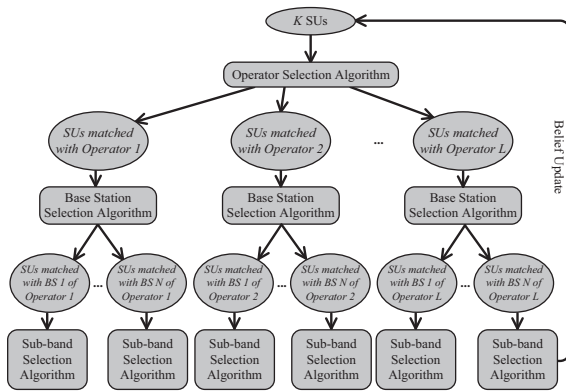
$K$ SUs

Operator Selection Algorithm

SUs matched with Operator 1

SUs matched with Operator 2

...

SUs matched with Operator L

Belief Update

Base Station Selection Algorithm

Base Station Selection Algorithm

Base Station Selection Algorithm

SUs matched with BS 1 of Operator 1

...

SUs matched with BS N of Operator 1

SUs matched with BS 1 of Operator 2

...

SUs matched with BS N of Operator 2

SUs matched with BS 1 of Operator L

...

SUs matched with BS N of Operator L

Sub-band Selection Algorithm

Sub-band Selection Algorithm

Sub-band Selection Algorithm

Sub-band Selection Algorithm

Sub-band Selection Algorithm

Sub-band Selection Algorithm